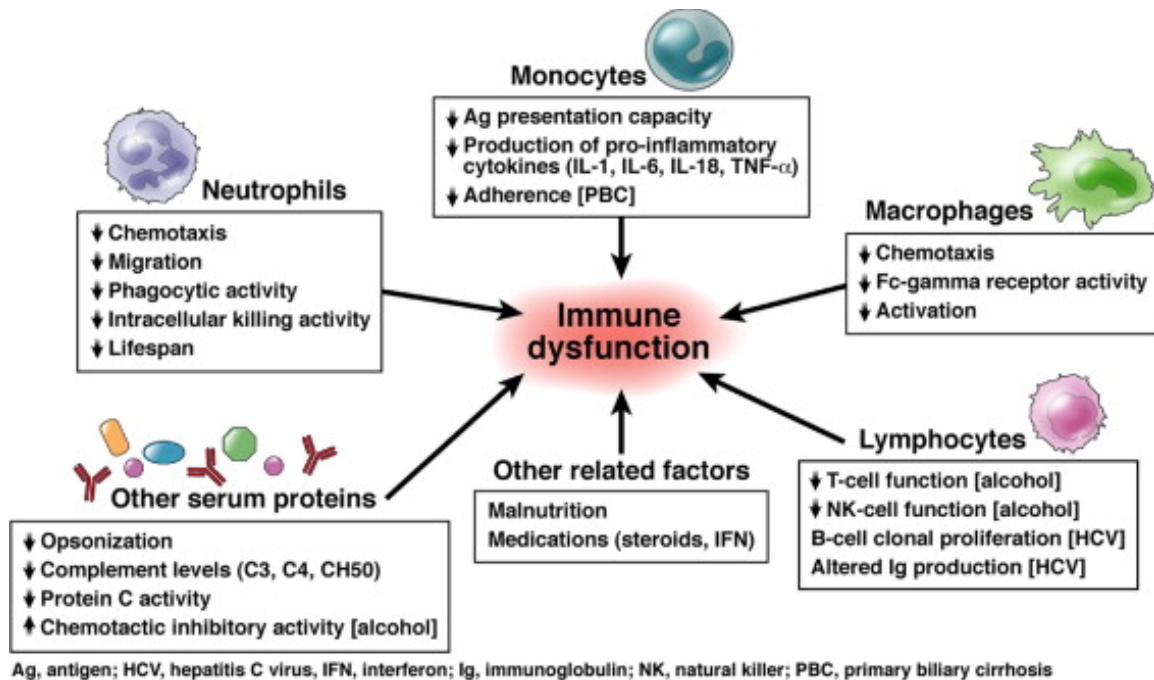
Monocytes

↓ Ag presentation capacity
↓ Production of pro-inflammatory cytokines (IL-1, IL-6, IL-18, TNF-$\alpha$)
↓ Adherence [PBC]

Neutrophils

↓ Chemotaxis
↓ Migration
↓ Phagocytic activity
↓ Intracellular killing activity
↓ Lifespan

Macrophages

↓ Chemotaxis
↓ Fc-gamma receptor activity
↓ Activation

Immune dysfunction

Lymphocytes

↓ T-cell function [alcohol]
↓ NK-cell function [alcohol]
B-cell clonal proliferation [HCV]
Altered Ig production [HCV]

Other related factors

Malnutrition
Medications (steroids, IFN)

Other serum proteins

↓ Opsonization
↓ Complement levels (C3, C4, CH50)
↓ Protein C activity
↑ Chemotactic inhibitory activity [alcohol]

Ag, antigen; HCV, hepatitis C virus, IFN, interferon; Ig, immunoglobulin; NK, natural killer; PBC, primary biliary cirrhosis